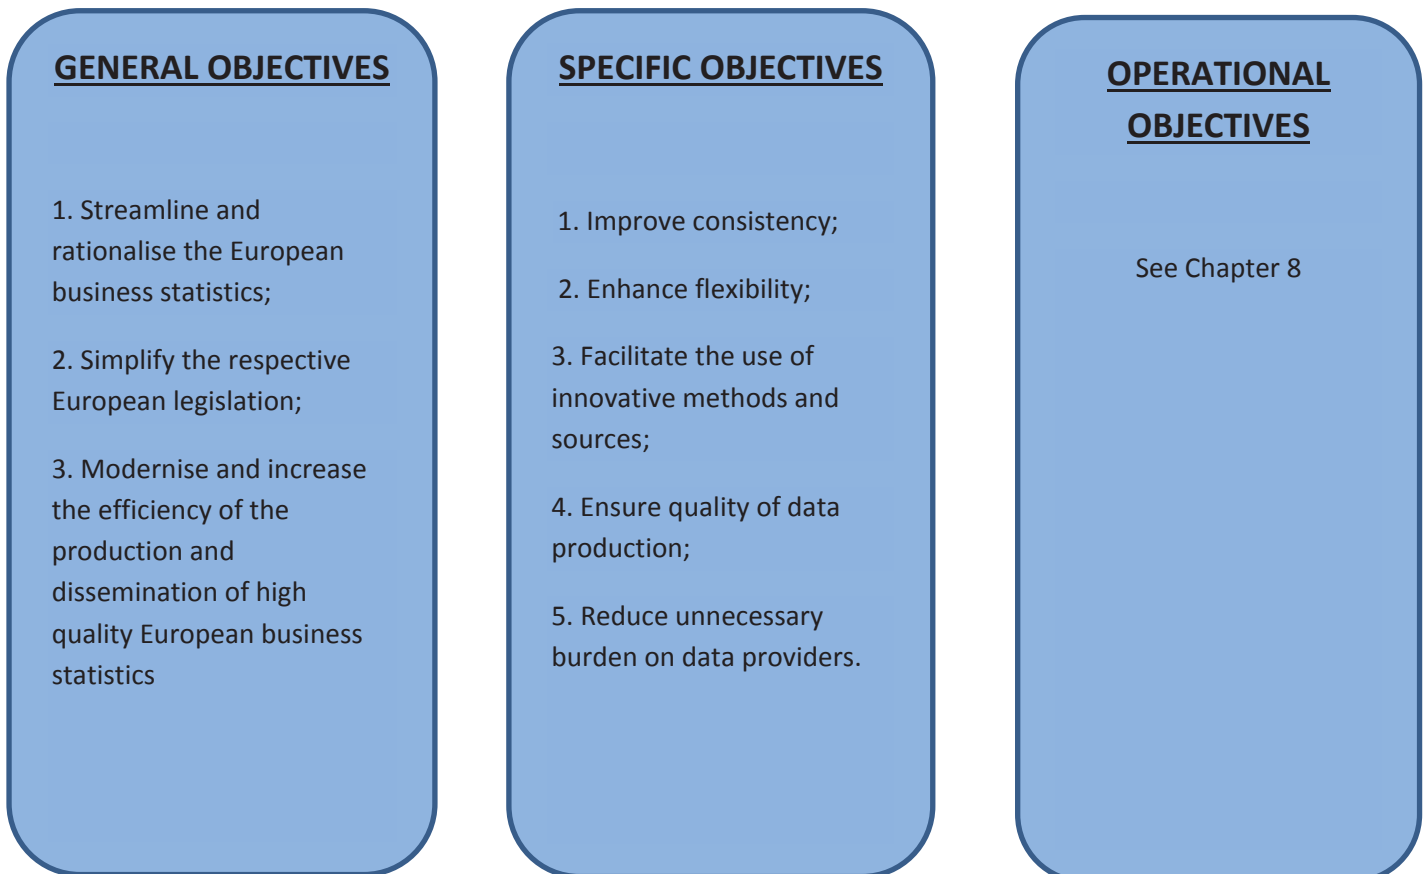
GENERAL OBJECTIVES

1. Streamline and rationalise the European business statistics;

2. Simplify the respective European legislation;

3. Modernise and increase the efficiency of the production and dissemination of high quality European business statistics

SPECIFIC OBJECTIVES

1. Improve consistency;

2. Enhance flexibility;

3. Facilitate the use of innovative methods and sources;

4. Ensure quality of data production;

5. Reduce unnecessary burden on data providers.

OPERATIONAL OBJECTIVES

See Chapter 8